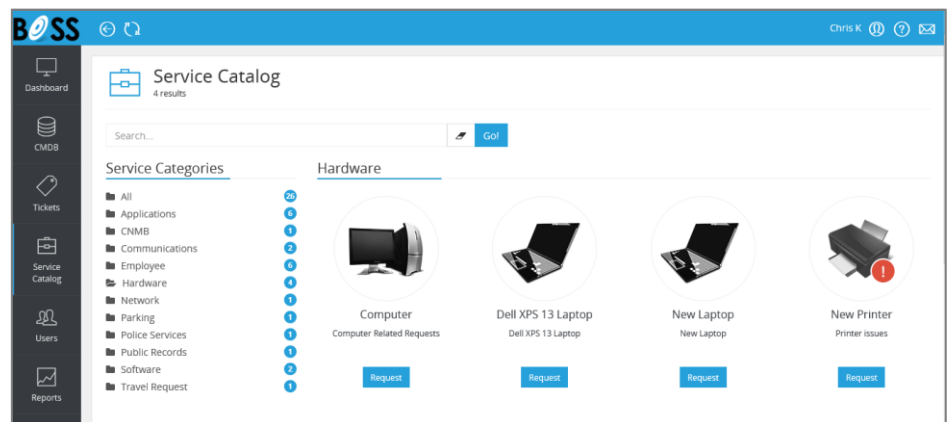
BOSS

Chris K

Dashboard

CMDB

Tickets

Service Catalog

Users

Reports

Service Catalog
4 results

Search...

Go!

Service Categories

All 26
Applications 6
CNMB 1
Communications 2
Employee 6
Hardware 4
Network 1
Parking 1
Police Services 1
Public Records 1
Software 2
Travel Request 1

Hardware

Computer
Computer Related Requests
Request

Dell XPS 13 Laptop
Dell XPS 13 Laptop
Request

New Laptop
New Laptop
Request

New Printer
Printer issues
Request